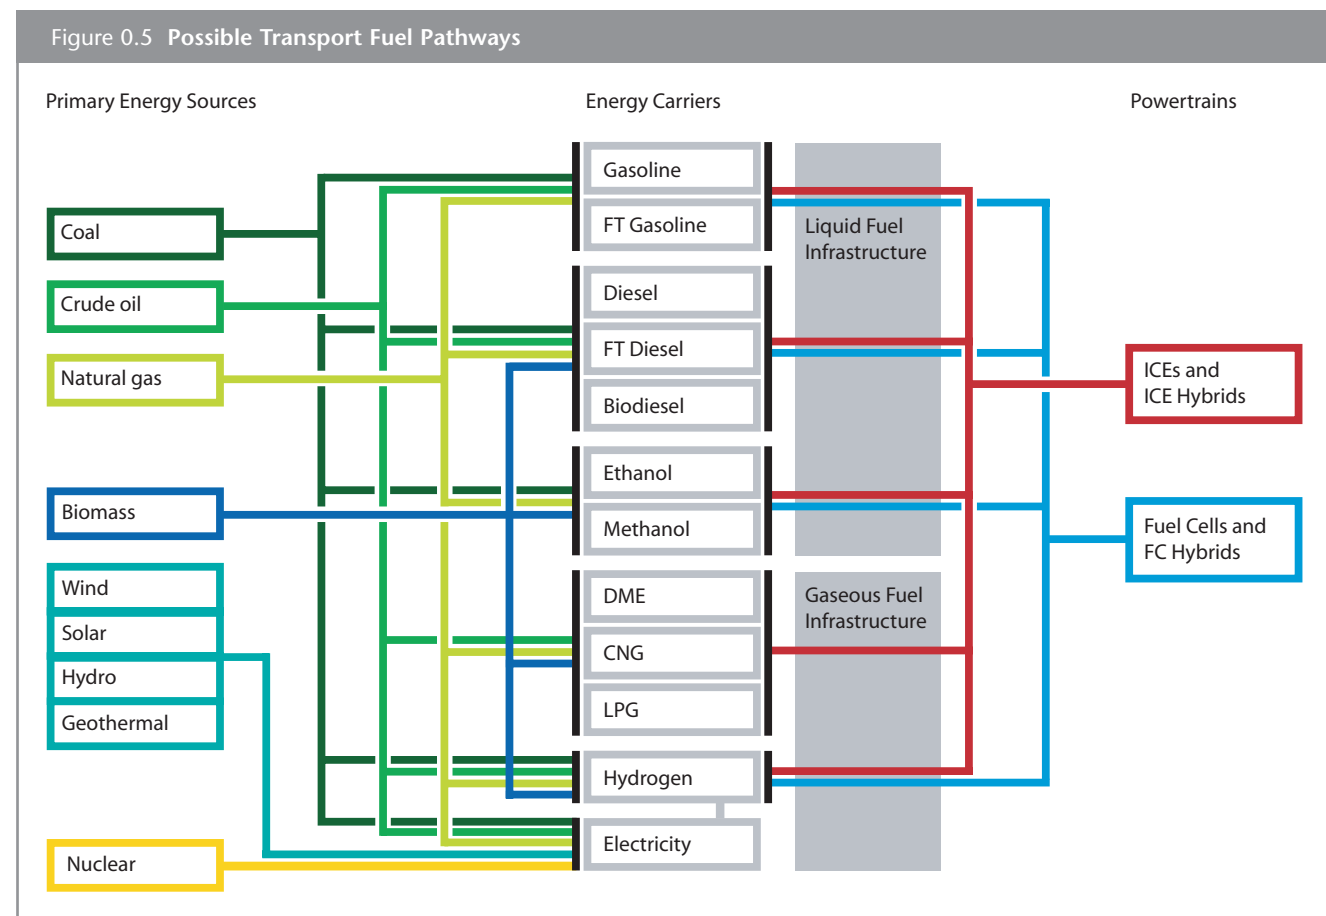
Figure 0.5 **Possible Transport Fuel Pathways**

Primary Energy Sources

Energy Carriers

Powertrains

Coal

Crude oil

Natural gas

Biomass

Wind

Solar

Hydro

Geothermal

Nuclear

Gasoline

FT Gasoline

Diesel

FT Diesel

Biodiesel

Ethanol

Methanol

DME

CNG

LPG

Hydrogen

Electricity

Liquid Fuel Infrastructure

Gaseous Fuel Infrastructure

ICEs and ICE Hybrids

Fuel Cells and FC Hybrids